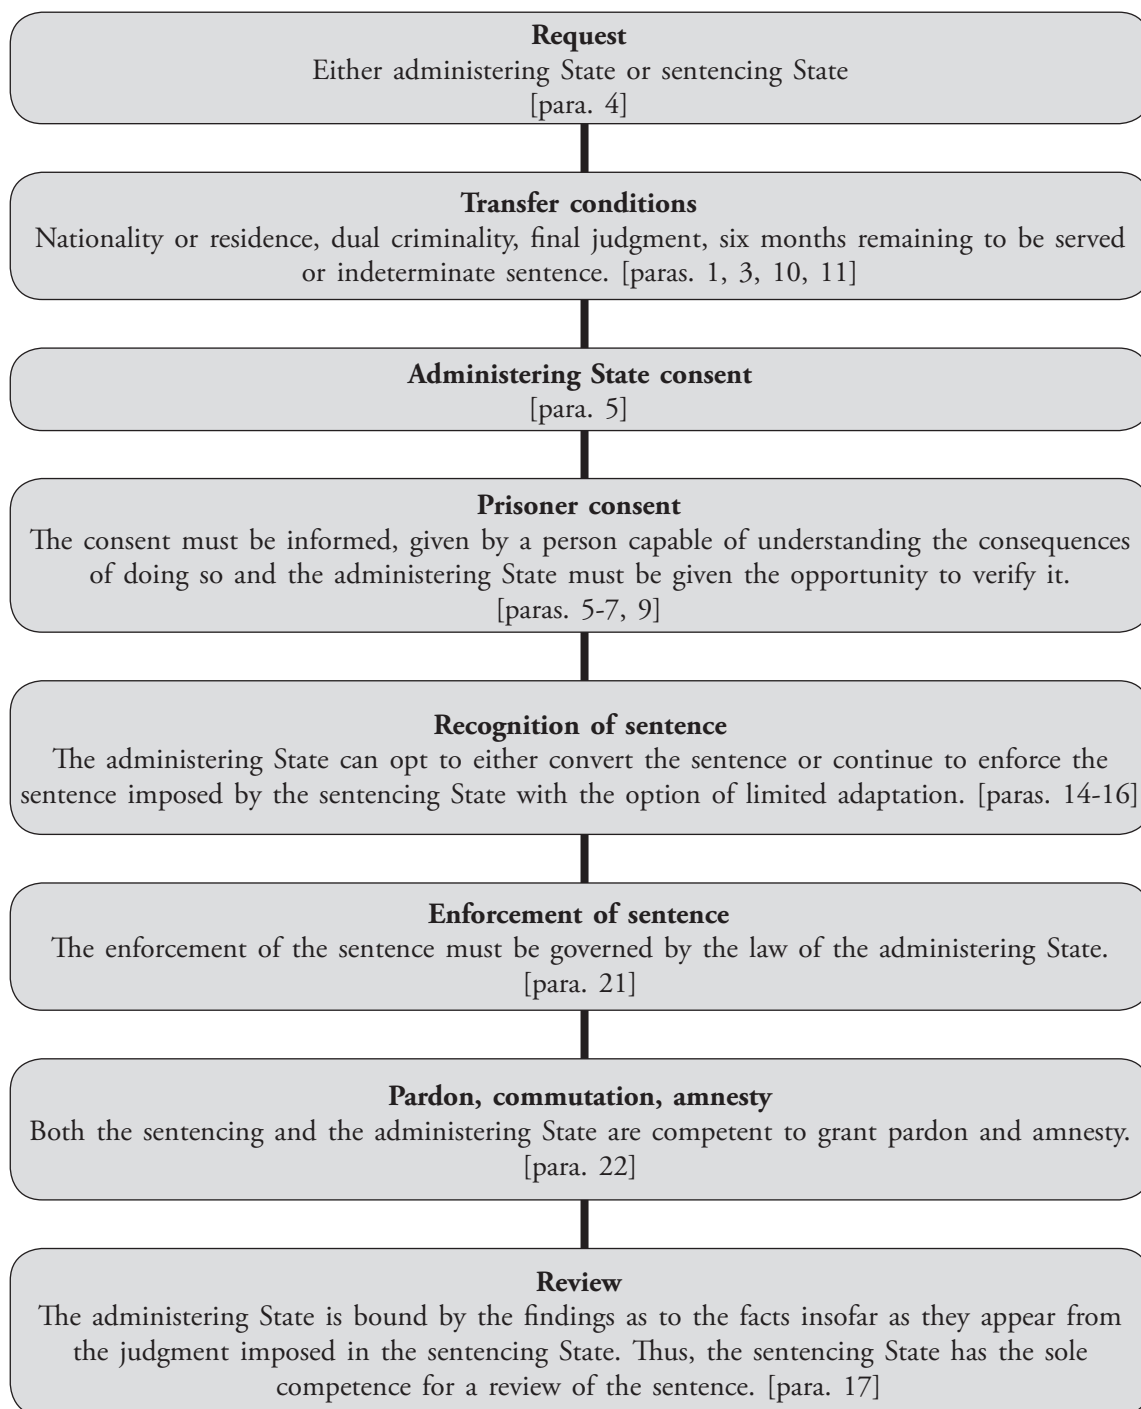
**Request**
Either administering State or sentencing State
[para. 4]

**Transfer conditions**
Nationality or residence, dual criminality, final judgment, six months remaining to be served or indeterminate sentence. [paras. 1, 3, 10, 11]

**Administering State consent**
[para. 5]

**Prisoner consent**
The consent must be informed, given by a person capable of understanding the consequences of doing so and the administering State must be given the opportunity to verify it. [paras. 5-7, 9]

**Recognition of sentence**
The administering State can opt to either convert the sentence or continue to enforce the sentence imposed by the sentencing State with the option of limited adaptation. [paras. 14-16]

**Enforcement of sentence**
The enforcement of the sentence must be governed by the law of the administering State. [para. 21]

**Pardon, commutation, amnesty**
Both the sentencing and the administering State are competent to grant pardon and amnesty. [para. 22]

**Review**
The administering State is bound by the findings as to the facts insofar as they appear from the judgment imposed in the sentencing State. Thus, the sentencing State has the sole competence for a review of the sentence. [para. 17]